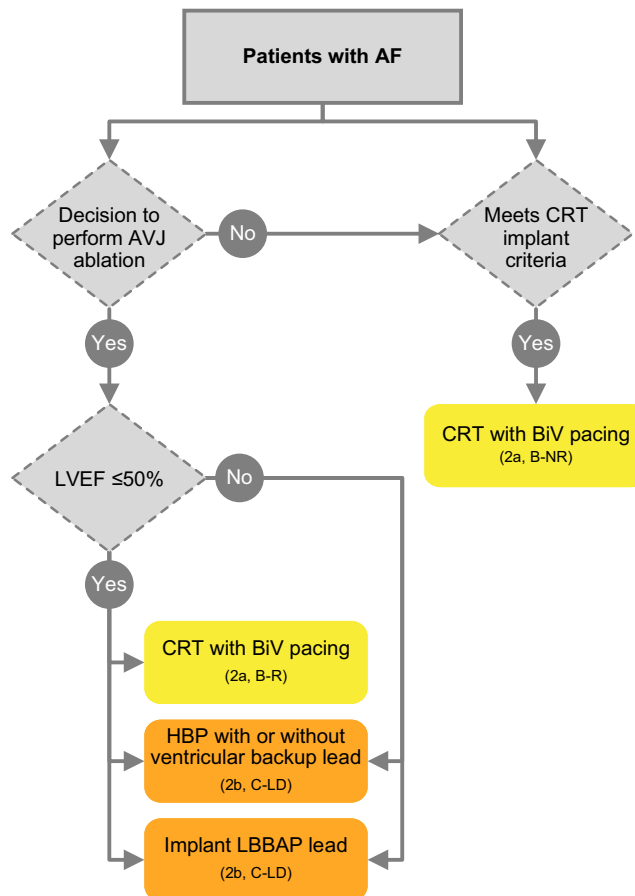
Patients with AF

Decision to perform AVJ ablation

No

Meets CRT implant criteria

Yes

Yes

CRT with BiV pacing
(2a, B-NR)

LVEF ≤50%

No

Yes

CRT with BiV pacing
(2a, B-R)

HBP with or without ventricular backup lead
(2b, C-LD)

Implant LBBAP lead
(2b, C-LD)